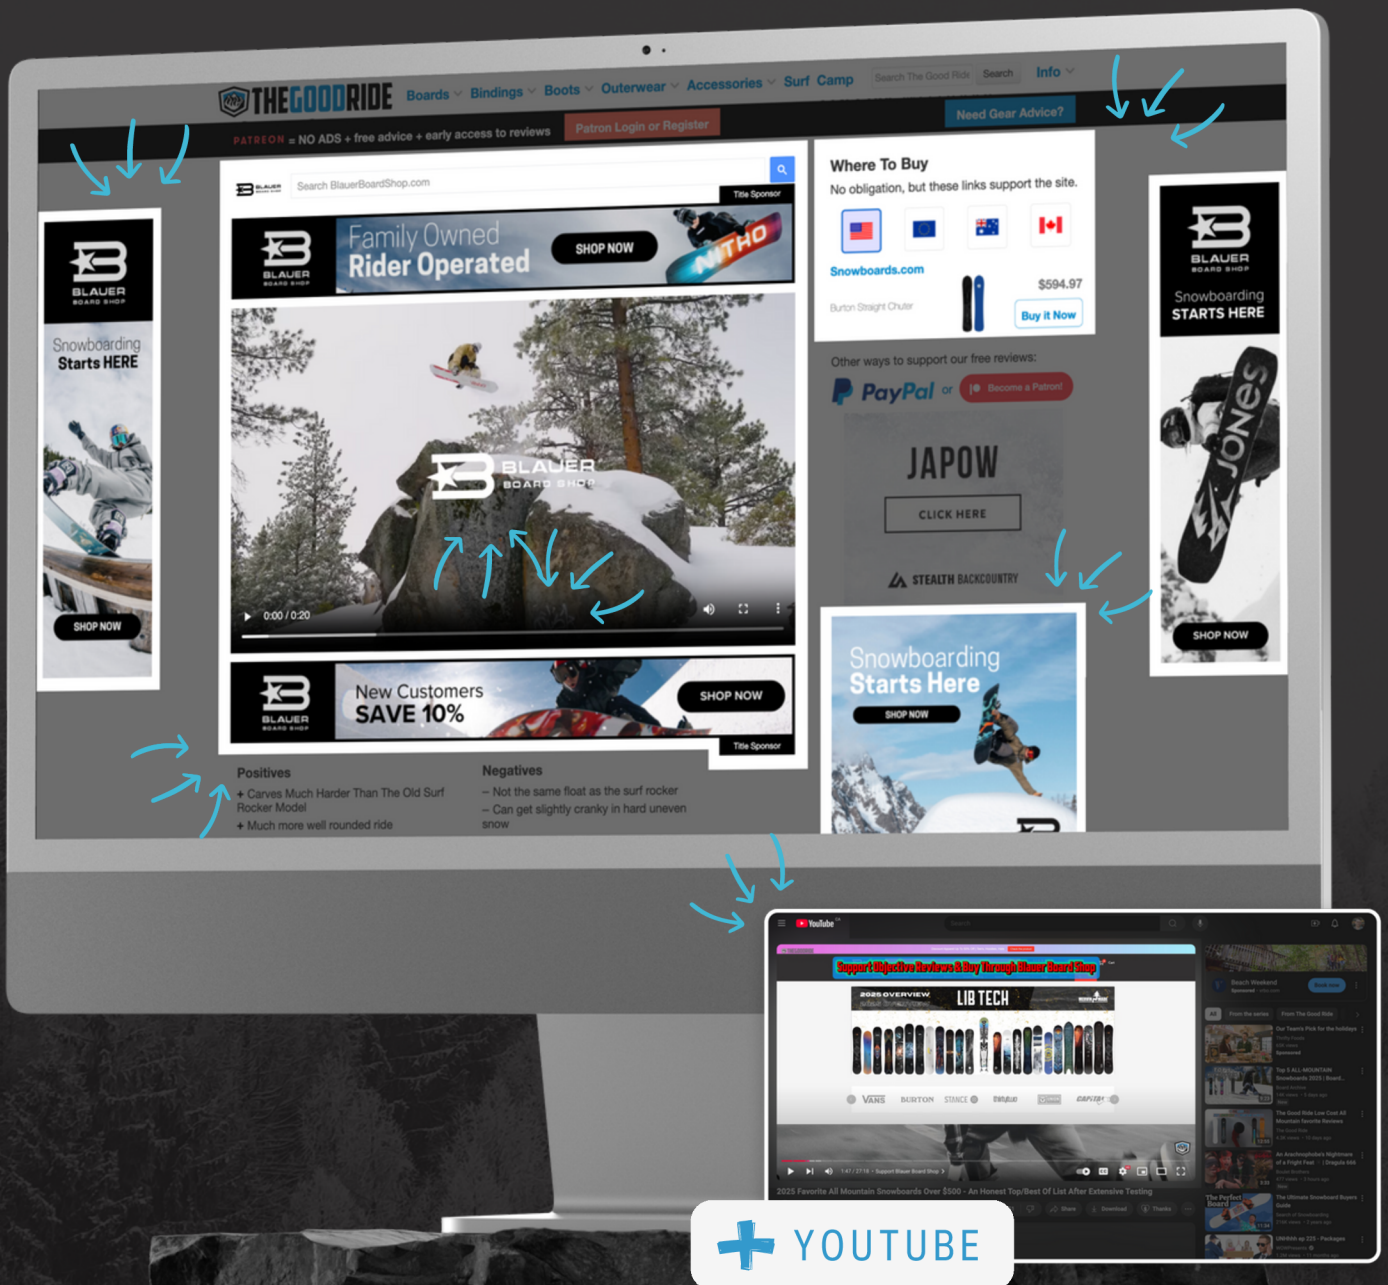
THEGOODRIDE Boards Bindings Boots Outerwear Accessories Surf Camp Search The Good Ride Search Info

PATREON = NO ADS + free advice + early access to reviews Patron Login or Register Need Gear Advice?

BLAUER BOARD SHOP Snowboarding Starts HERE SHOP NOW

Search BlauerBoardShop.com

Title Sponsor

BLAUER BOARD SHOP Family Owned Rider Operated SHOP NOW NITRO

BLAUER BOARD SHOP

0:00 / 0:20

BLAUER BOARD SHOP New Customers SAVE 10% SHOP NOW

Title Sponsor

Positives
+ Carves Much Harder Than The Old Surf Rocker Model
+ Much more well rounded ride

Negatives
– Not the same float as the surf rocker
– Can get slightly cranky in hard uneven snow

Where To Buy
No obligation, but these links support the site.

Snowboards.com
Burton Straight Chuter $594.97 Buy it Now

Other ways to support our free reviews:
PayPal or Become a Patron!

JAPOW CLICK HERE
STEALTH BACKCOUNTRY

Snowboarding Starts Here SHOP NOW

BLAUER BOARD SHOP Snowboarding STARTS HERE JONES SHOP NOW

YouTube
Support Objective Reviews & Buy Through Blauer Board Shop
2025 OVERVIEW LIB TECH
VANS BURTON STANCE
2025 Favorite All Mountain Snowboards Over $500 - An Honest Top/Best Of List After Extensive Testing

+ YOUTUBE